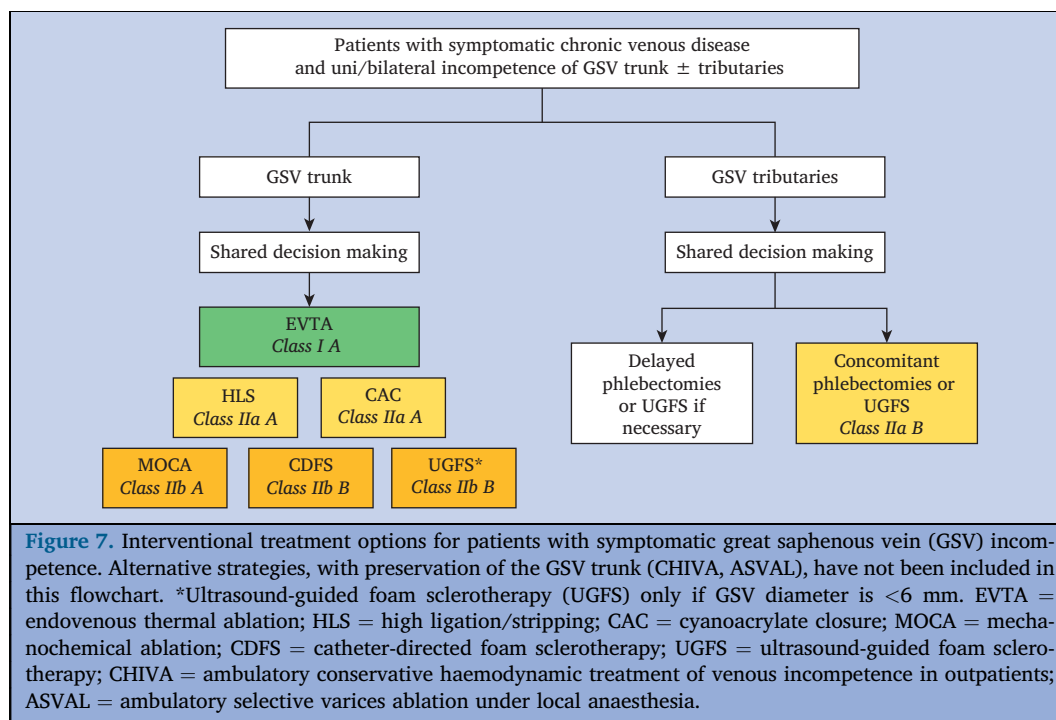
Patients with symptomatic chronic venous disease and uni/bilateral incompetence of GSV trunk ± tributaries

GSV trunk

GSV tributaries

Shared decision making

Shared decision making

EVTA
*Class I A*

HLS
*Class IIa A*

CAC
*Class IIa A*

MOCA
*Class IIb A*

CDFS
*Class IIb B*

UGFS*
*Class IIb B*

Delayed phlebectomies or UGFS if necessary

Concomitant phlebectomies or UGFS
*Class IIa B*

**Figure 7.** Interventional treatment options for patients with symptomatic great saphenous vein (GSV) incompetence. Alternative strategies, with preservation of the GSV trunk (CHIVA, ASVAL), have not been included in this flowchart. *Ultrasound-guided foam sclerotherapy (UGFS) only if GSV diameter is $<6$ mm. EVTA = endovenous thermal ablation; HLS = high ligation/stripping; CAC = cyanoacrylate closure; MOCA = mechanochemical ablation; CDFS = catheter-directed foam sclerotherapy; UGFS = ultrasound-guided foam sclerotherapy; CHIVA = ambulatory conservative haemodynamic treatment of venous incompetence in outpatients; ASVAL = ambulatory selective varices ablation under local anaesthesia.